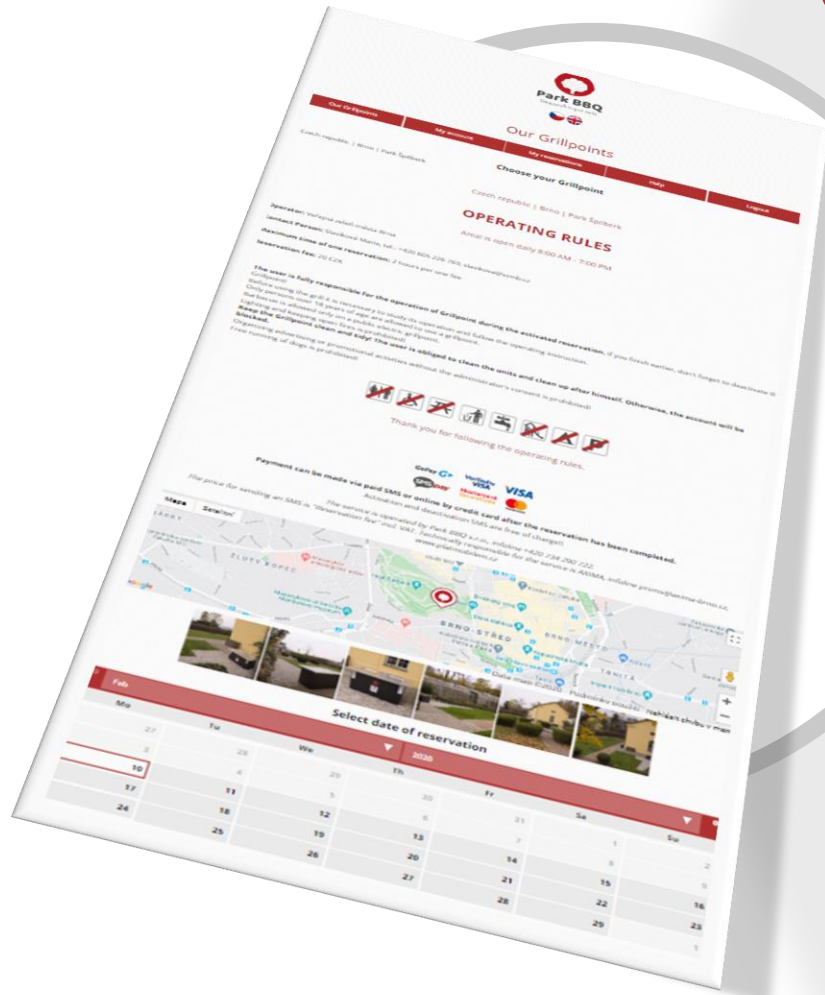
Park BBQ

Our Grillpoints | My account | My reservations | Help | Logout

Our Grillpoints

Czech republic | Brno | Park Špilberk

Choose your Grillpoint

Czech republic | Brno | Park Špilberk

OPERATING RULES

Areal is open daily 8:00 AM - 7:00 PM

Operator: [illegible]
Contact Person: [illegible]
Maximum time of one reservation: 2 hours per one fee
Reservation fee: 20 CZK

The user is fully responsible for the operation of Grillpoint during the activated reservation. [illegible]
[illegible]
Keep the Grillpoint clean and tidy! The user is obliged to clean the units and clean up after himself. Otherwise, the account will be blocked.
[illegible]

Thank you for following the operating rules.

Payment can be made via paid SMS or online by credit card after the reservation has been completed.

GoPay SMS pay Verified by VISA MasterCard SecureCode VISA

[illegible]

Mapa Satelit

ŽLUTÝ KOPEC BRNO-STŘED BRNO-MĚSTO TRNITÁ

Select date of reservation

Feb 2020

| Mo | Tu | We | Th | Fr | Sa | Su |
|---|---|---|---|---|---|---|
| 27 | 28 | 29 | 30 | 31 | 1 | 2 |
| 3 | 4 | 5 | 6 | 7 | 8 | 9 |
| 10 | 11 | 12 | 13 | 14 | 15 | 16 |
| 17 | 18 | 19 | 20 | 21 | 22 | 23 |
| 24 | 25 | 26 | 27 | 28 | 29 | 1 |